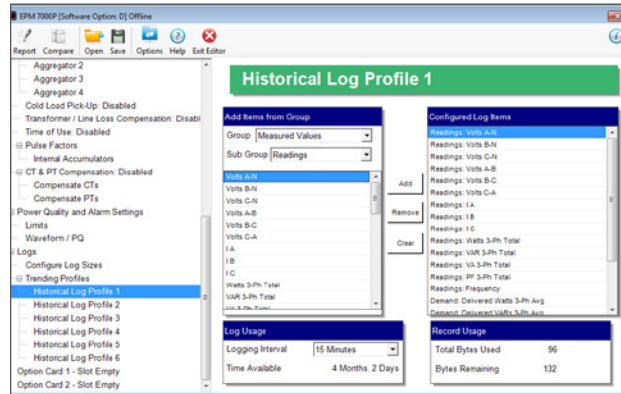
EPM 7000P [Software Option: D] Offline

Report Compare Open Save Options Help Exit Editor

Aggregator 2
Aggregator 3
Aggregator 4
Cold Load Pick-Up: Disabled
Transformer / Line Loss Compensation: Disabi
Time of Use: Disabled
Pulse Factors
Internal Accumulators
CT & PT Compensation: Disabled
Compensate CTs
Compensate PTs
Power Quality and Alarm Settings
Limits
Waveform / PQ
Logs
Configure Log Sizes
Trending Profiles
Historical Log Profile 1
Historical Log Profile 2
Historical Log Profile 3
Historical Log Profile 4
Historical Log Profile 5
Historical Log Profile 6
Option Card 1 - Slot Empty
Option Card 2 - Slot Empty

Historical Log Profile 1

Add Items from Group
Group Measured Values
Sub Group Readings
Volts A-N
Volts B-N
Volts C-N
Volts A-B
Volts B-C
Volts C-A
I A
I B
I C
Watts 3-Ph Total
VAR 3-Ph Total
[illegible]

Add
Remove
Clear

Configured Log Items
Readings: Volts A-N
Readings: Volts B-N
Readings: Volts C-N
Readings: Volts A-B
Readings: Volts B-C
Readings: Volts C-A
Readings: I A
Readings: I B
Readings: I C
Readings: Watts 3-Ph Total
Readings: VAR 3-Ph Total
Readings: VA 3-Ph Total
Readings: PF 3-Ph Total
Readings: Frequency
Demand: Delivered Watts 3-Ph Avg
Demand: Delivered VARs 3-Ph Avg

Log Usage
Logging Interval 15 Minutes
Time Available 4 Months, 2 Days

Record Usage
Total Bytes Used 96
Bytes Remaining 132